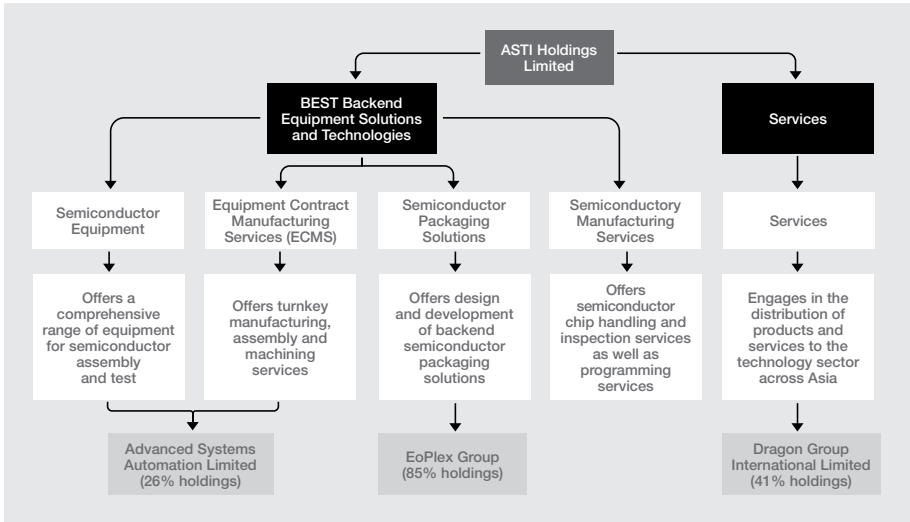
ASTI Holdings Limited

BEST Backend Equipment Solutions and Technologies

Services

Semiconductor Equipment

Equipment Contract Manufacturing Services (ECMS)

Semiconductor Packaging Solutions

Semiconductory Manufacturing Services

Services

Offers a comprehensive range of equipment for semiconductor assembly and test

Offers turnkey manufacturing, assembly and machining services

Offers design and development of backend semiconductor packaging solutions

Offers semiconductor chip handling and inspection services as well as programming services

Engages in the distribution of products and services to the technology sector across Asia

Advanced Systems Automation Limited (26% holdings)

EoPlex Group (85% holdings)

Dragon Group International Limited (41% holdings)